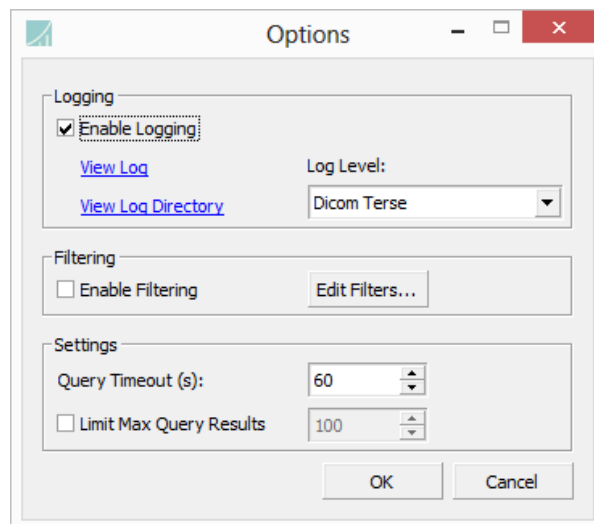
Options

Logging

Enable Logging

View Log

Log Level:

View Log Directory

Dicom Terse

Filtering

Enable Filtering

Edit Filters...

Settings

Query Timeout (s):

60

Limit Max Query Results

100

OK

Cancel